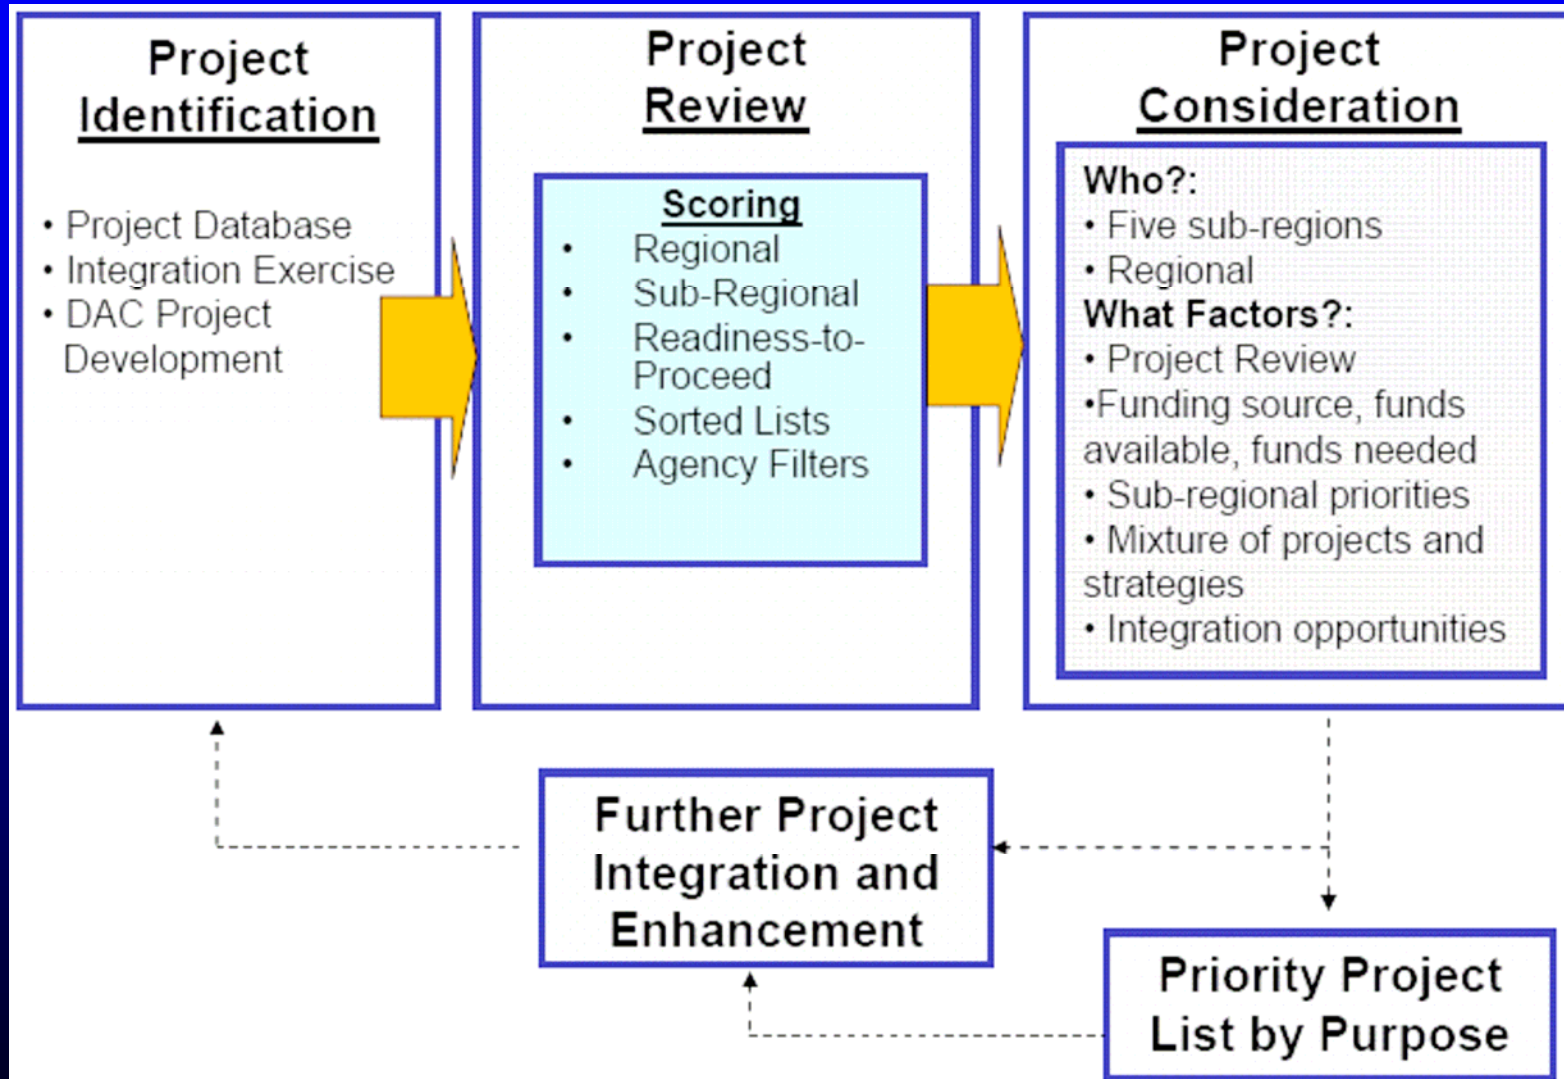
Project Identification

• Project Database
• Integration Exercise
• DAC Project Development

Project Review

Scoring
• Regional
• Sub-Regional
• Readiness-to-Proceed
• Sorted Lists
• Agency Filters

Project Consideration

Who?:
• Five sub-regions
• Regional
What Factors?:
• Project Review
•Funding source, funds available, funds needed
• Sub-regional priorities
• Mixture of projects and strategies
• Integration opportunities

Further Project Integration and Enhancement

Priority Project List by Purpose